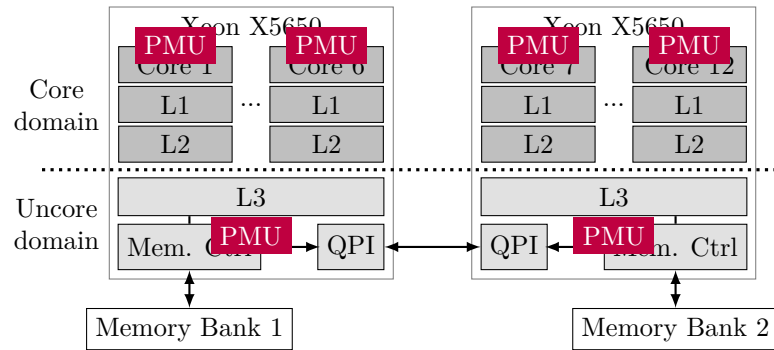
Xeon X5650
PMU
Core 1
PMU
Core 6
L1
...
L1
L2
L2

Xeon X5650
PMU
Core 7
PMU
Core 12
L1
...
L1
L2
L2

Core domain

Uncore domain

L3
Mem. Ctrl
PMU
QPI

L3
QPI
PMU
Mem. Ctrl

Memory Bank 1

Memory Bank 2